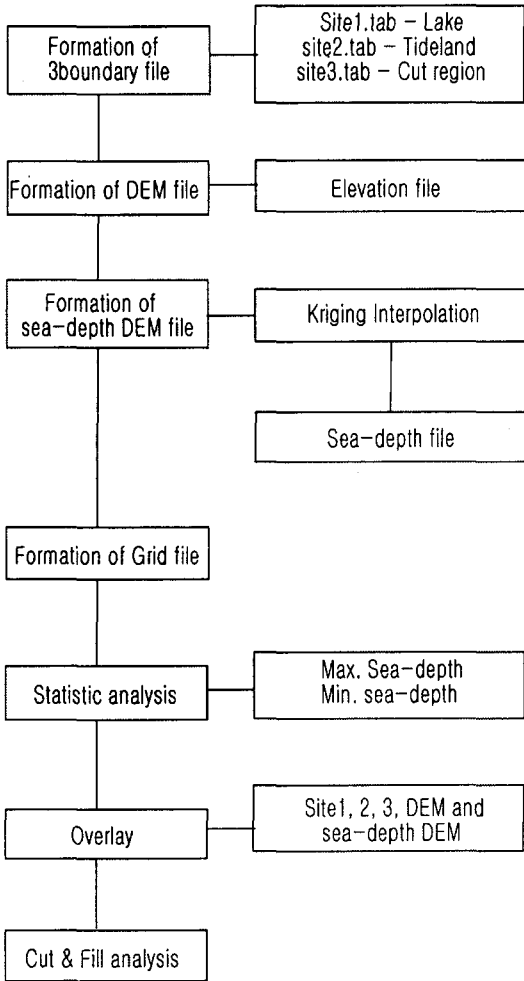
Formation of 3boundary file

Site1.tab – Lake
site2.tab – Tideland
site3.tab – Cut region

Formation of DEM file

Elevation file

Formation of sea-depth DEM file

Kriging Interpolation

Sea-depth file

Formation of Grid file

Statistic analysis

Max. Sea-depth
Min. sea-depth

Overlay

Site1, 2, 3, DEM and sea-depth DEM

Cut & Fill analysis